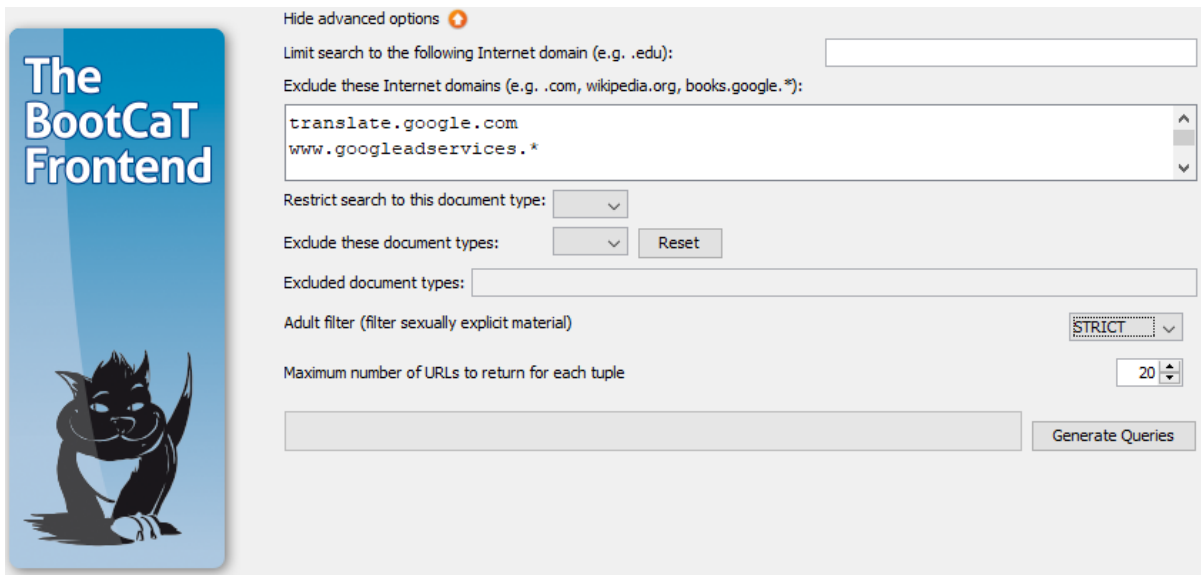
The BootCaT Frontend

Hide advanced options

Limit search to the following Internet domain (e.g. .edu):

Exclude these Internet domains (e.g. .com, wikipedia.org, books.google.*):

translate.google.com
www.googleadservices.*

Restrict search to this document type:

Exclude these document types:

Reset

Excluded document types:

Adult filter (filter sexually explicit material)

STRICT

Maximum number of URLs to return for each tuple

20

Generate Queries